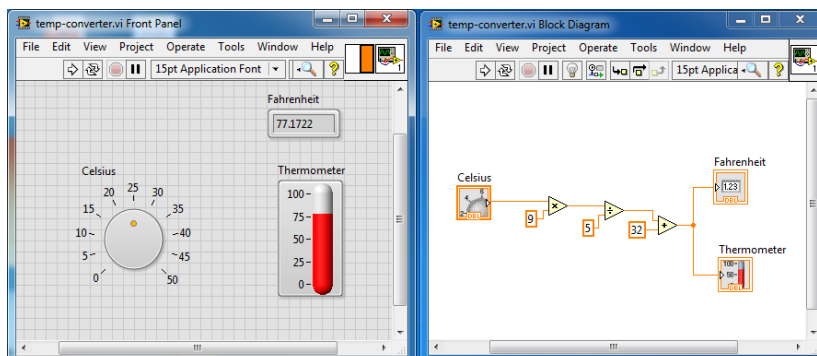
temp-converter.vi Front Panel

File Edit View Project Operate Tools Window Help

15pt Application Font

Fahrenheit

77.1722

Celsius

0 5 10 15 20 25 30 35 40 45 50

Thermometer

100 75 50 25 0

temp-converter.vi Block Diagram

File Edit View Project Operate Tools Window Help

15pt Applica

Celsius

DBL

9

5

32

Fahrenheit

1.23

DBL

Thermometer

100 50 0

DBL